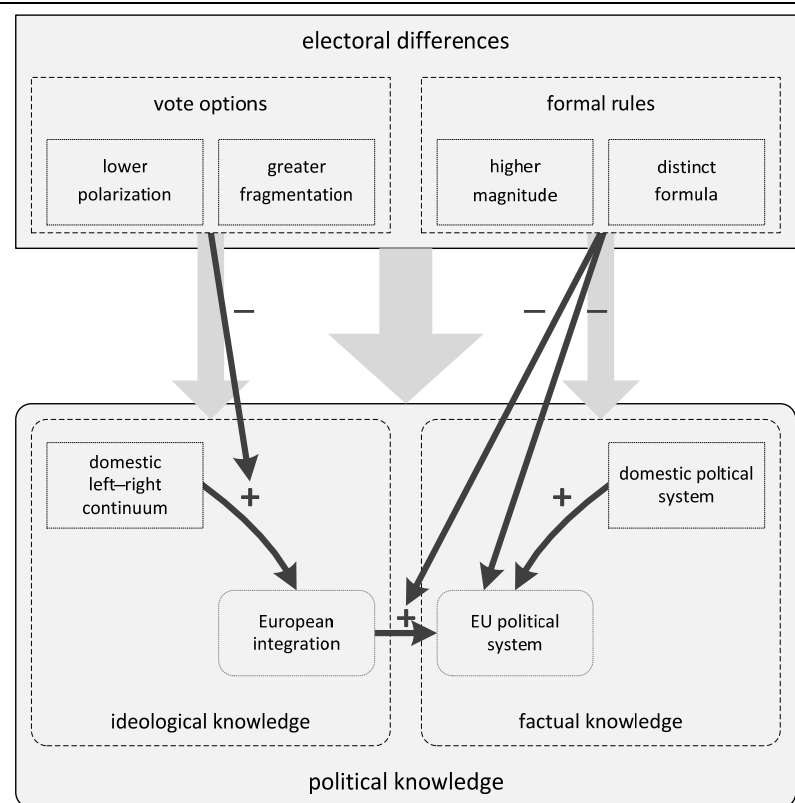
electoral differences

vote options

lower polarization

greater fragmentation

formal rules

higher magnitude

distinct formula

–

–

–

domestic left–right continuum

+

European integration

+

domestic poltical system

+

EU political system

ideological knowledge

factual knowledge

political knowledge